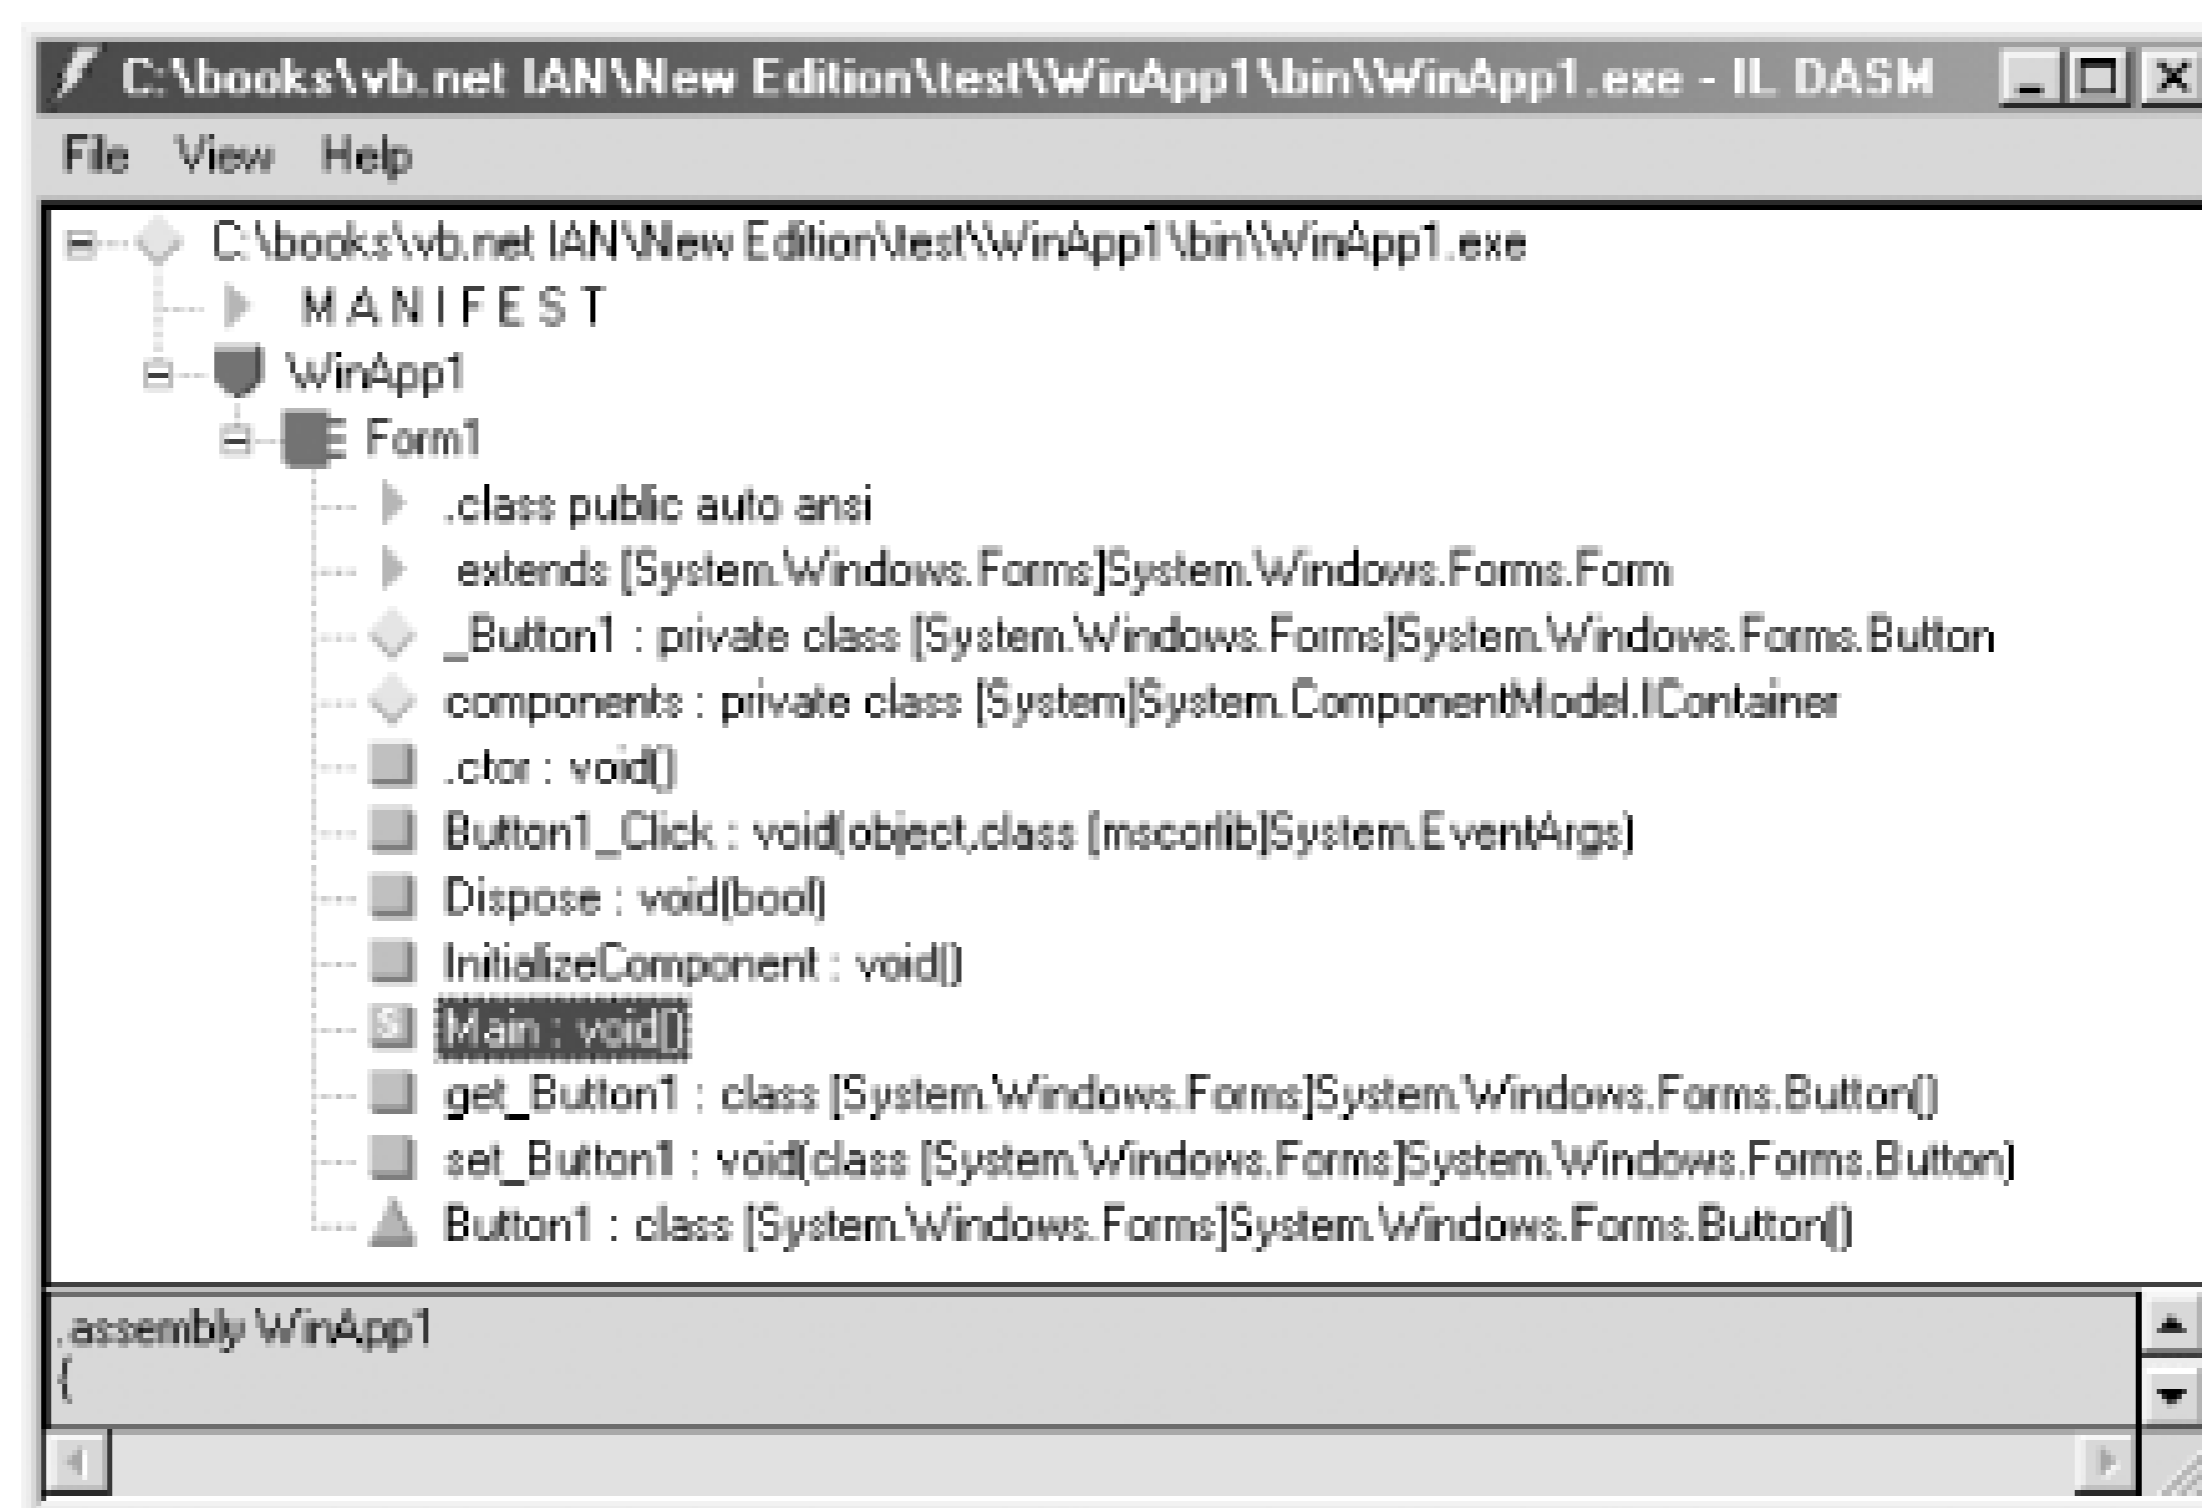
C:\books\vb.net IAN\New Edition\test\WinApp1\bin\WinApp1.exe - IL DASM

File View Help

C:\books\vb.net IAN\New Edition\test\WinApp1\bin\WinApp1.exe
MANIFEST
WinApp1
Form1
.class public auto ansi
extends [System.Windows.Forms]System.Windows.Forms.Form
_Button1 : private class [System.Windows.Forms]System.Windows.Forms.Button
components : private class [System]System.ComponentModel.IContainer
.ctor : void()
Button1_Click : void(object,class [mscorlib]System.EventArgs)
Dispose : void(bool)
InitializeComponent : void()
Main : void()
get_Button1 : class [System.Windows.Forms]System.Windows.Forms.Button()
set_Button1 : void(class [System.Windows.Forms]System.Windows.Forms.Button)
Button1 : class [System.Windows.Forms]System.Windows.Forms.Button()

.assembly WinApp1
{